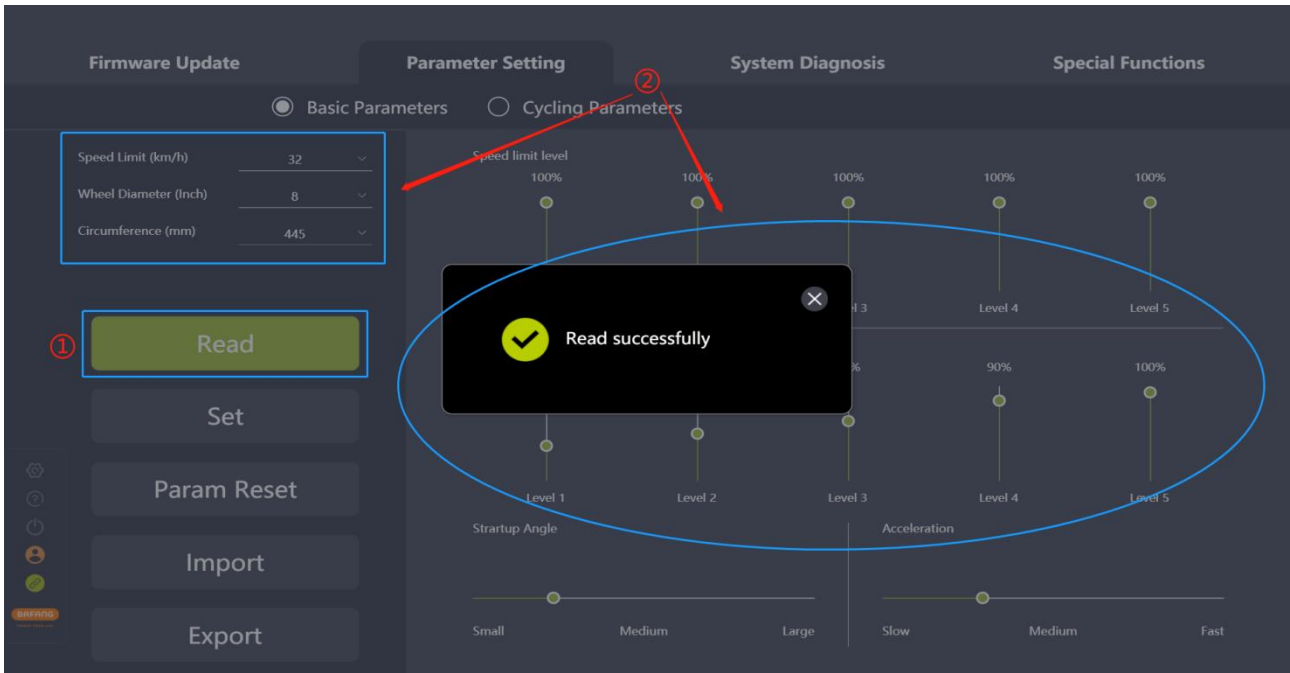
Firmware Update
Parameter Setting
System Diagnosis
Special Functions

Basic Parameters
Cycling Parameters
②

Speed Limit (km/h) 32
Wheel Diameter (Inch) 8
Circumference (mm) 445

Speed limit level
100%
100%
100%
100%
100%

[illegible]el 3
Level 4
Level 5

①
Read
Set
Param Reset
Import
Export

Read successfully

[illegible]%
90%
100%

Level 1
Level 2
Level 3
Level 4
Level 5

Startup Angle
Small
Medium
Large

Acceleration
Slow
Medium
Fast

BAFANG